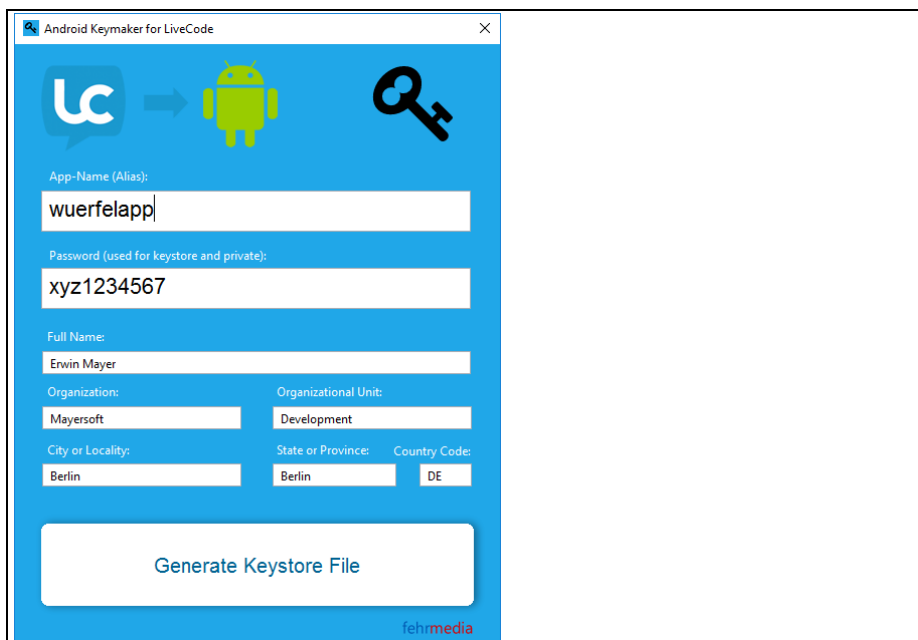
Android Keymaker for LiveCode

lc

App-Name (Alias):

wuerfelapp

Password (used for keystore and private):

xyz1234567

Full Name:

Erwin Mayer

Organization:

Mayersoft

Organizational Unit:

Development

City or Locality:

Berlin

State or Province:

Berlin

Country Code:

DE

Generate Keystore File

fehrmedia